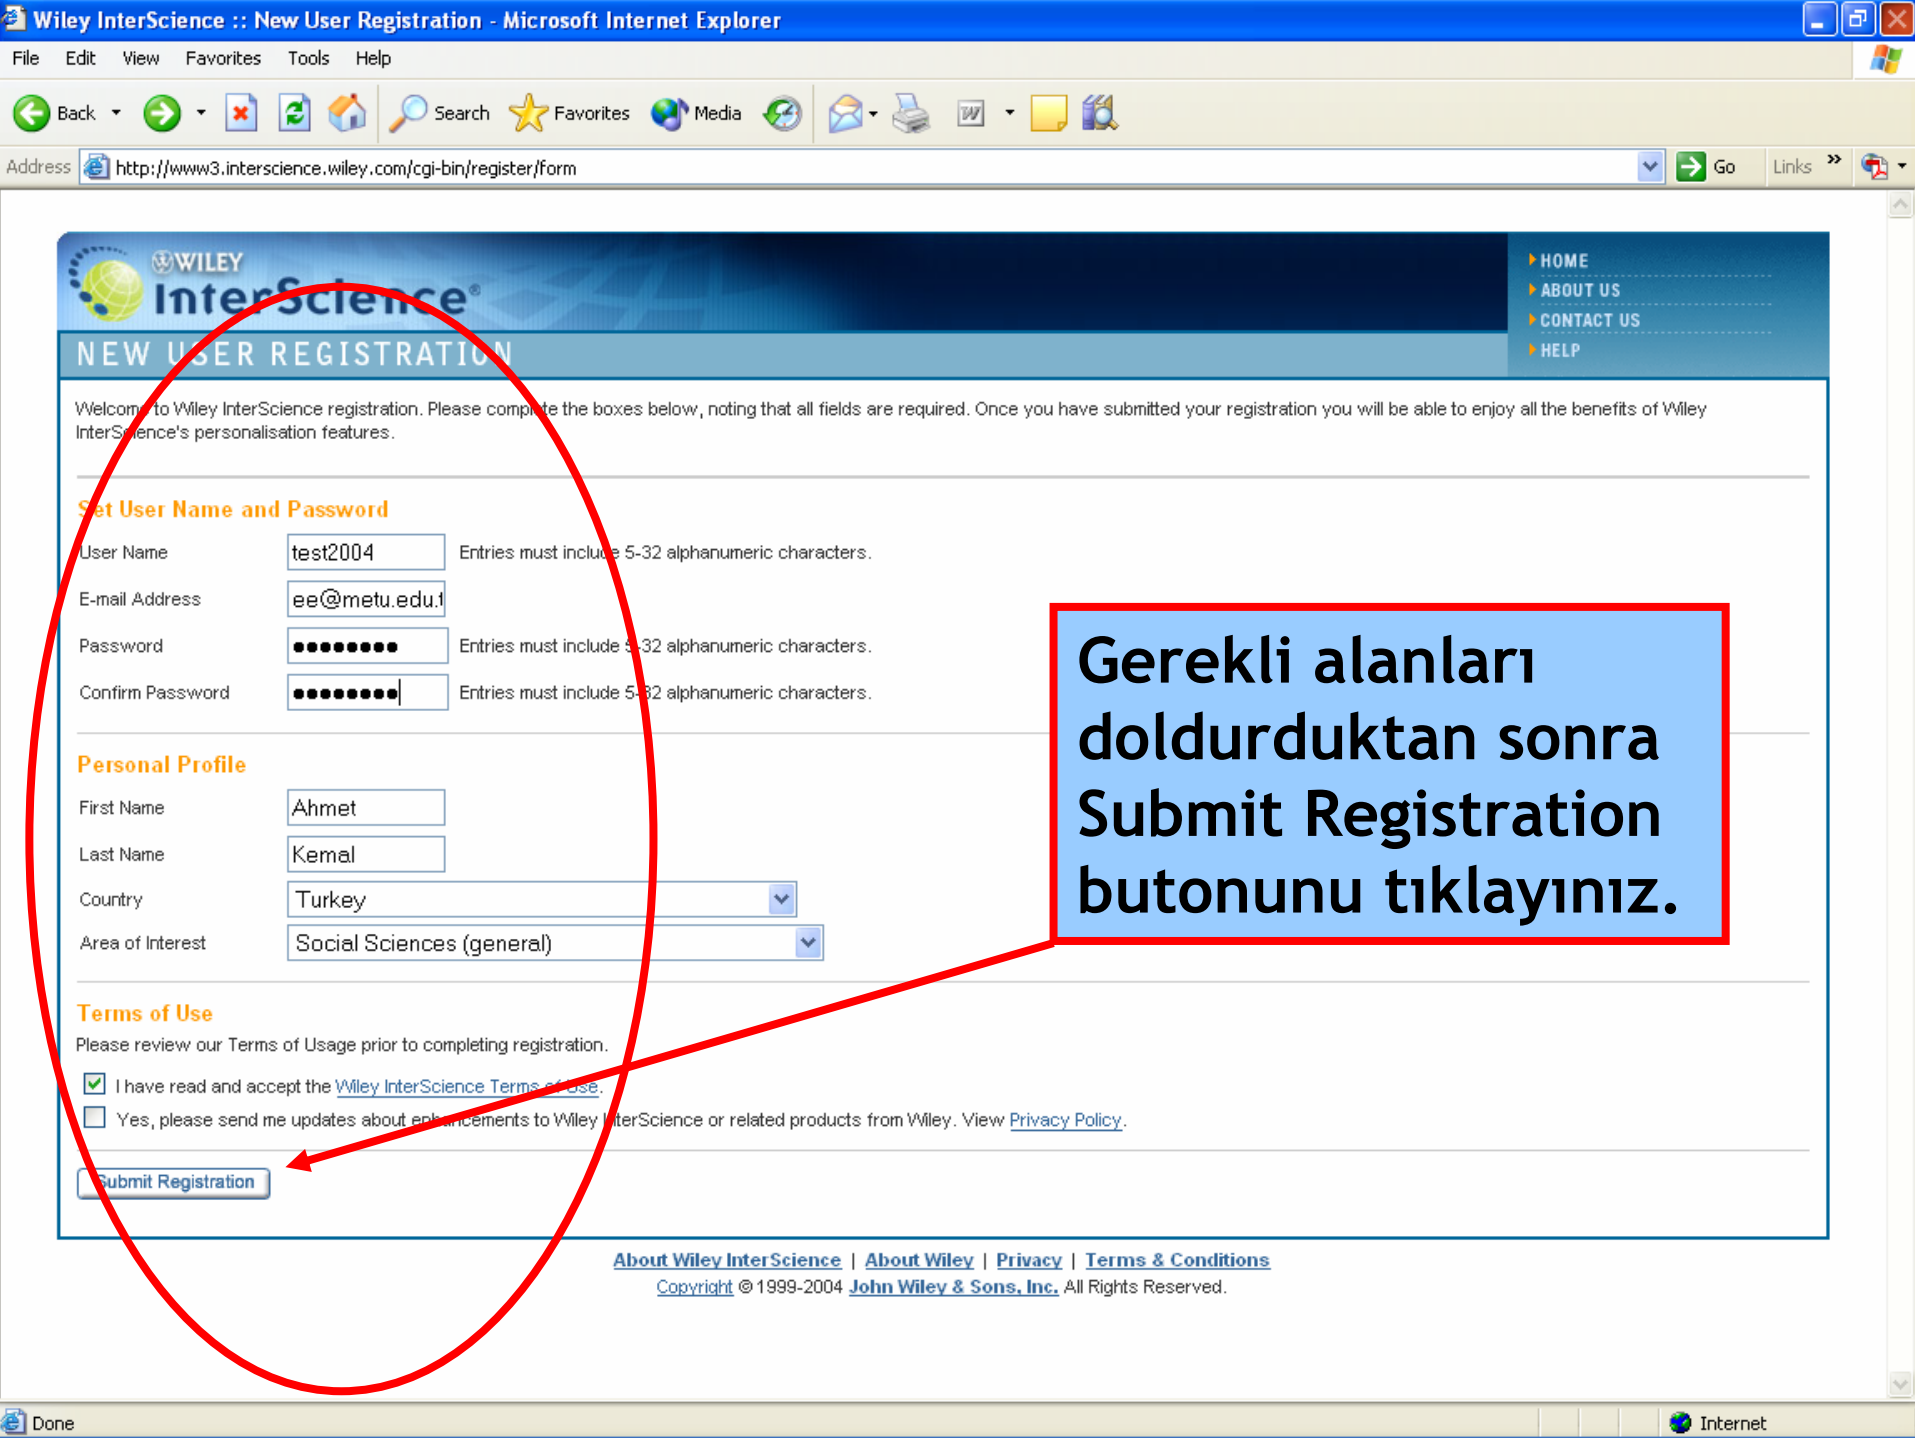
Wiley InterScience :: New User Registration - Microsoft Internet Explorer

File Edit View Favorites Tools Help

Back Search Favorites Media

Address http://www3.interscience.wiley.com/cgi-bin/register/form Go Links

WILEY InterScience®

NEW USER REGISTRATION

HOME
ABOUT US
CONTACT US
HELP

Welcome to Wiley InterScience registration. Please complete the boxes below, noting that all fields are required. Once you have submitted your registration you will be able to enjoy all the benefits of Wiley InterScience's personalisation features.

Set User Name and Password

User Name test2004 Entries must include 5-32 alphanumeric characters.

E-mail Address ee@metu.edu.t

Password ●●●●●●●● Entries must include 5-32 alphanumeric characters.

Confirm Password ●●●●●●●● Entries must include 5-32 alphanumeric characters.

Personal Profile

First Name Ahmet

Last Name Kemal

Country Turkey

Area of Interest Social Sciences (general)

Terms of Use

Please review our Terms of Usage prior to completing registration.

I have read and accept the Wiley InterScience Terms of Use.

Yes, please send me updates about enhancements to Wiley InterScience or related products from Wiley. View Privacy Policy.

Submit Registration

Gerekli alanları doldurduktan sonra Submit Registration butonunu tıklayınız.

About Wiley InterScience | About Wiley | Privacy | Terms & Conditions
Copyright © 1999-2004 John Wiley & Sons, Inc. All Rights Reserved.

Done Internet